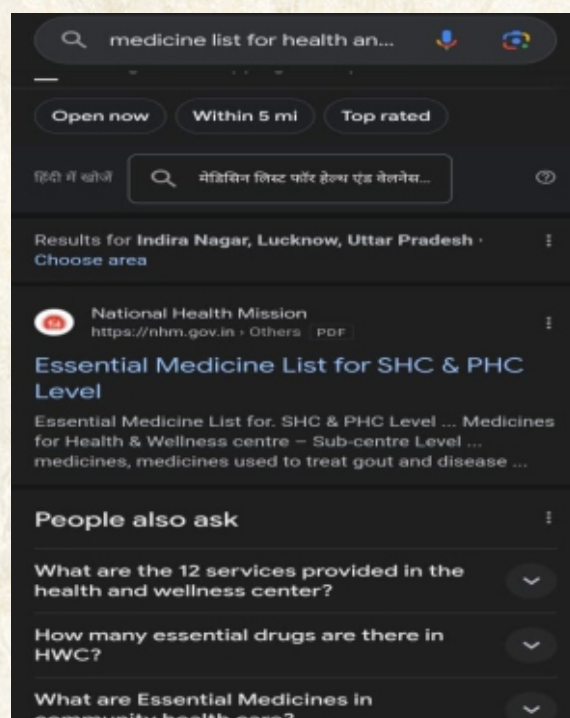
medicine list for health an...

Open now
Within 5 mi
Top rated

हिंदी में खोजें
मेडिसिन लिस्ट फॉर हेल्थ एंड वेलनेस...

Results for Indira Nagar, Lucknow, Uttar Pradesh · Choose area

National Health Mission
https://nhm.gov.in › Others PDF

Essential Medicine List for SHC & PHC Level

Essential Medicine List for. SHC & PHC Level ... Medicines for Health & Wellness centre – Sub-centre Level ... medicines, medicines used to treat gout and disease ...

People also ask

What are the 12 services provided in the health and wellness center?

How many essential drugs are there in HWC?

What are Essential Medicines in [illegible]